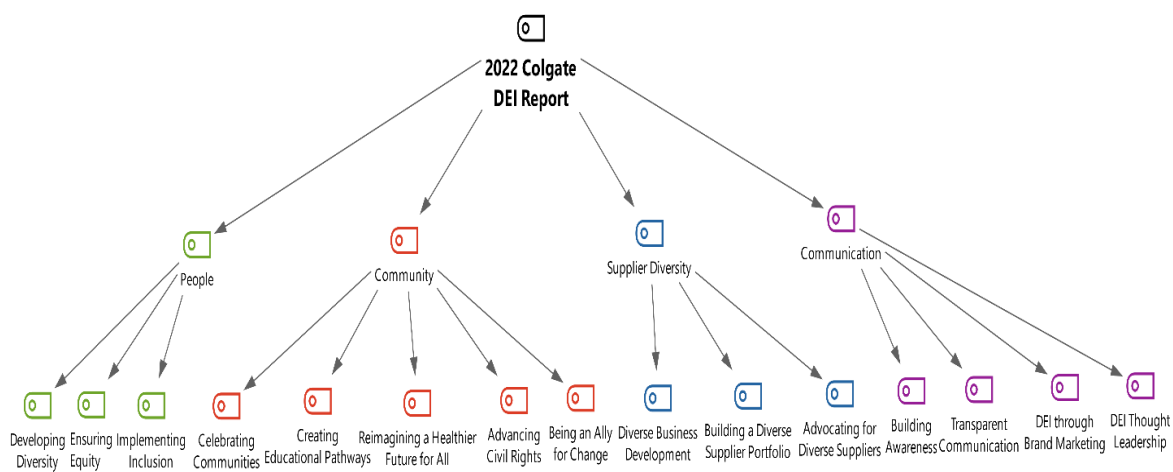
2022 Colgate DEI Report

People

Developing Diversity

Ensuring Equity

Implementing Inclusion

Community

Celebrating Communities

Creating Educational Pathways

Reimagining a Healthier Future for All

Advancing Civil Rights

Being an Ally for Change

Supplier Diversity

Diverse Business Development

Building a Diverse Supplier Portfolio

Advocating for Diverse Suppliers

Communication

Building Awareness

Transparent Communication

DEI through Brand Marketing

DEI Thought Leadership